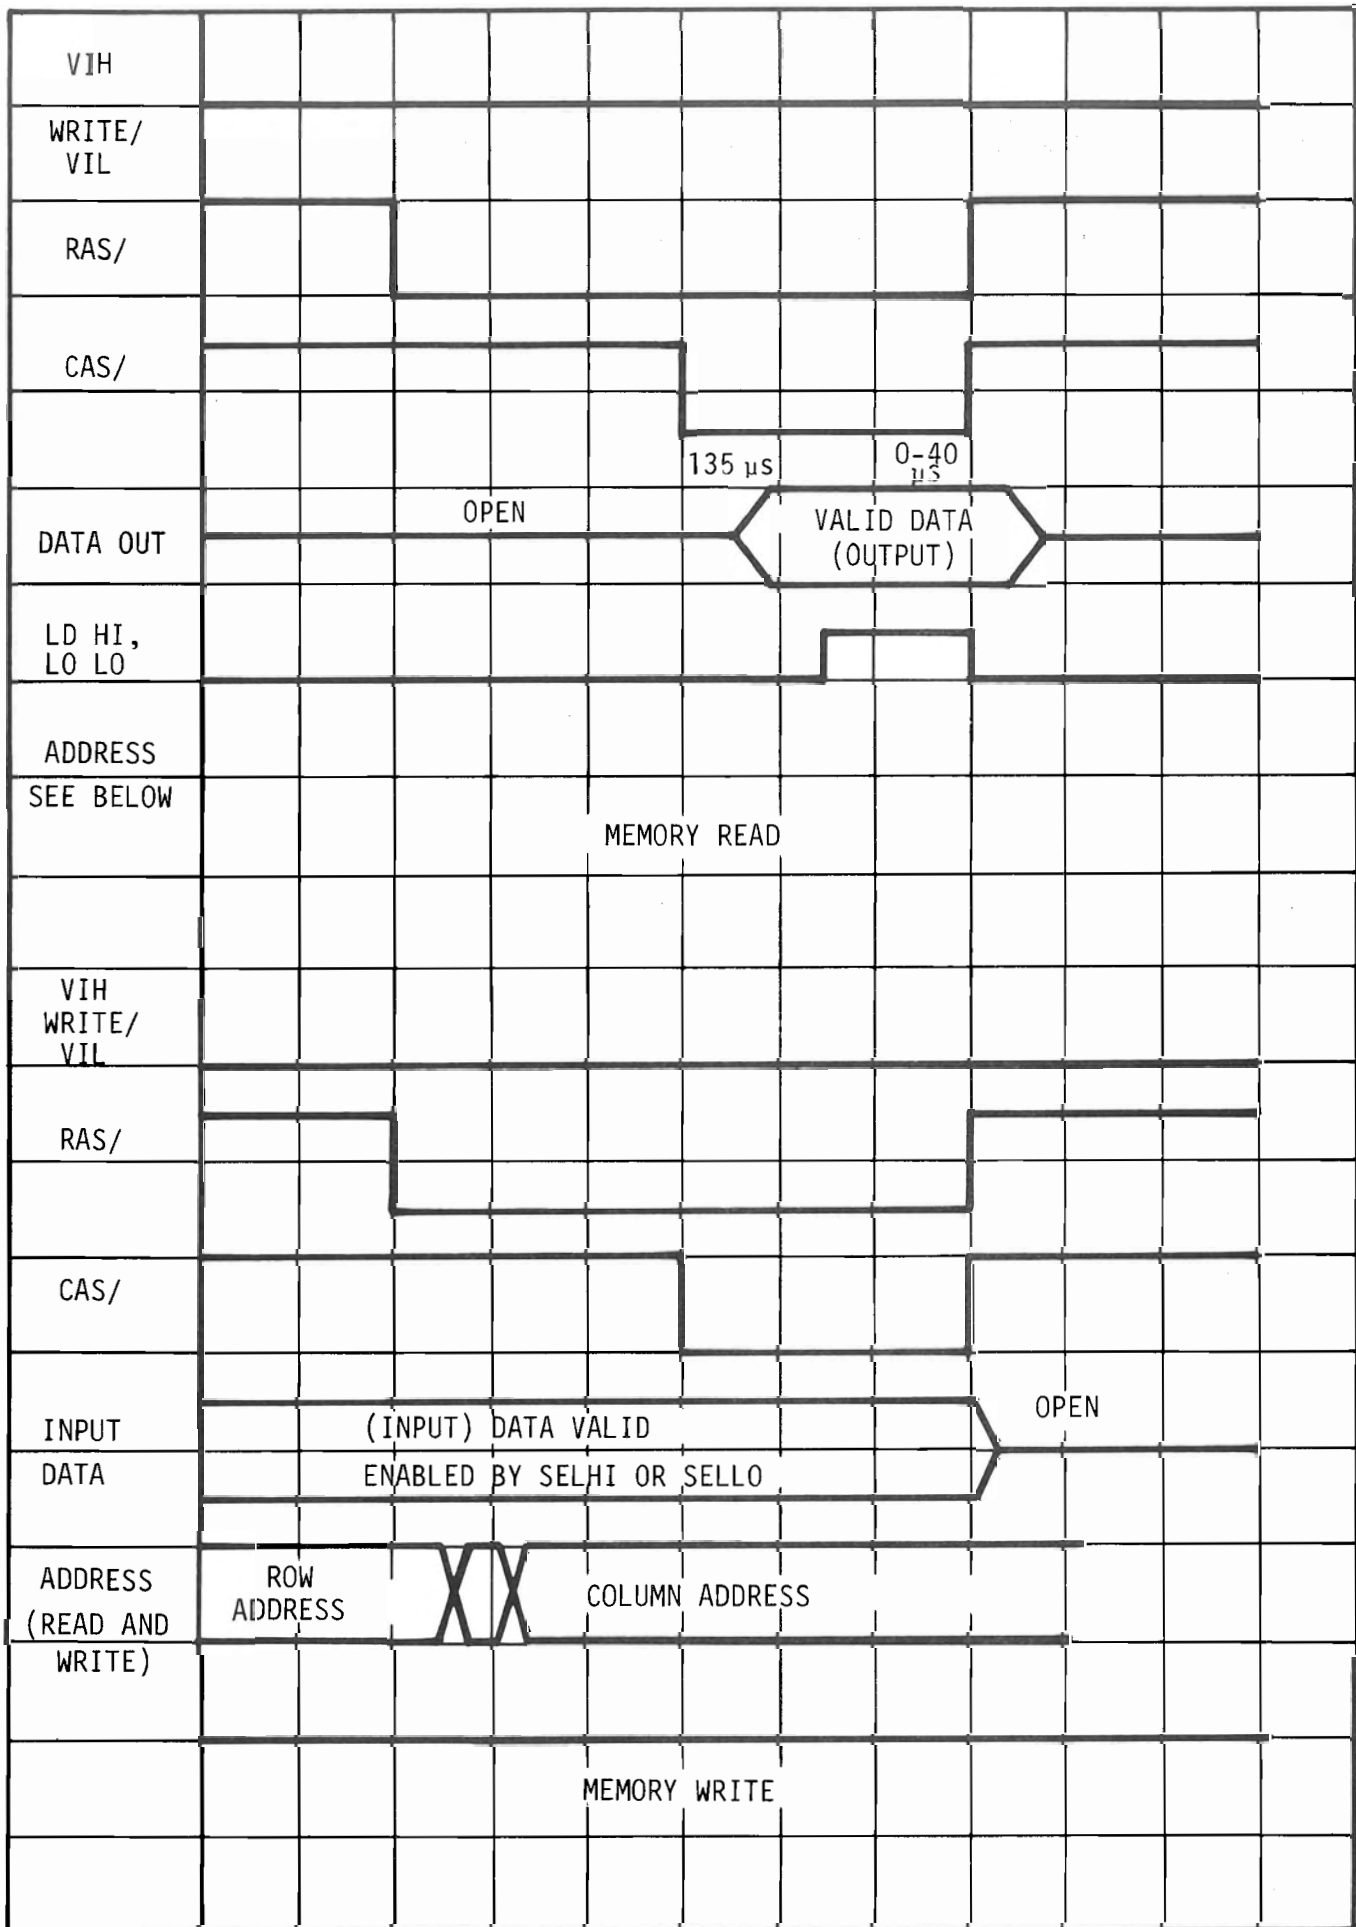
VIH
WRITE/
VIL

RAS/

CAS/

135 µs
0-40 µs

DATA OUT
OPEN
VALID DATA
(OUTPUT)

LD HI,
LO LO

ADDRESS
SEE BELOW

MEMORY READ

VIH
WRITE/
VIL

RAS/

CAS/

INPUT
DATA
(INPUT) DATA VALID
ENABLED BY SELHI OR SELLO
OPEN

ADDRESS
(READ AND
WRITE)
ROW
ADDRESS
COLUMN ADDRESS

MEMORY WRITE